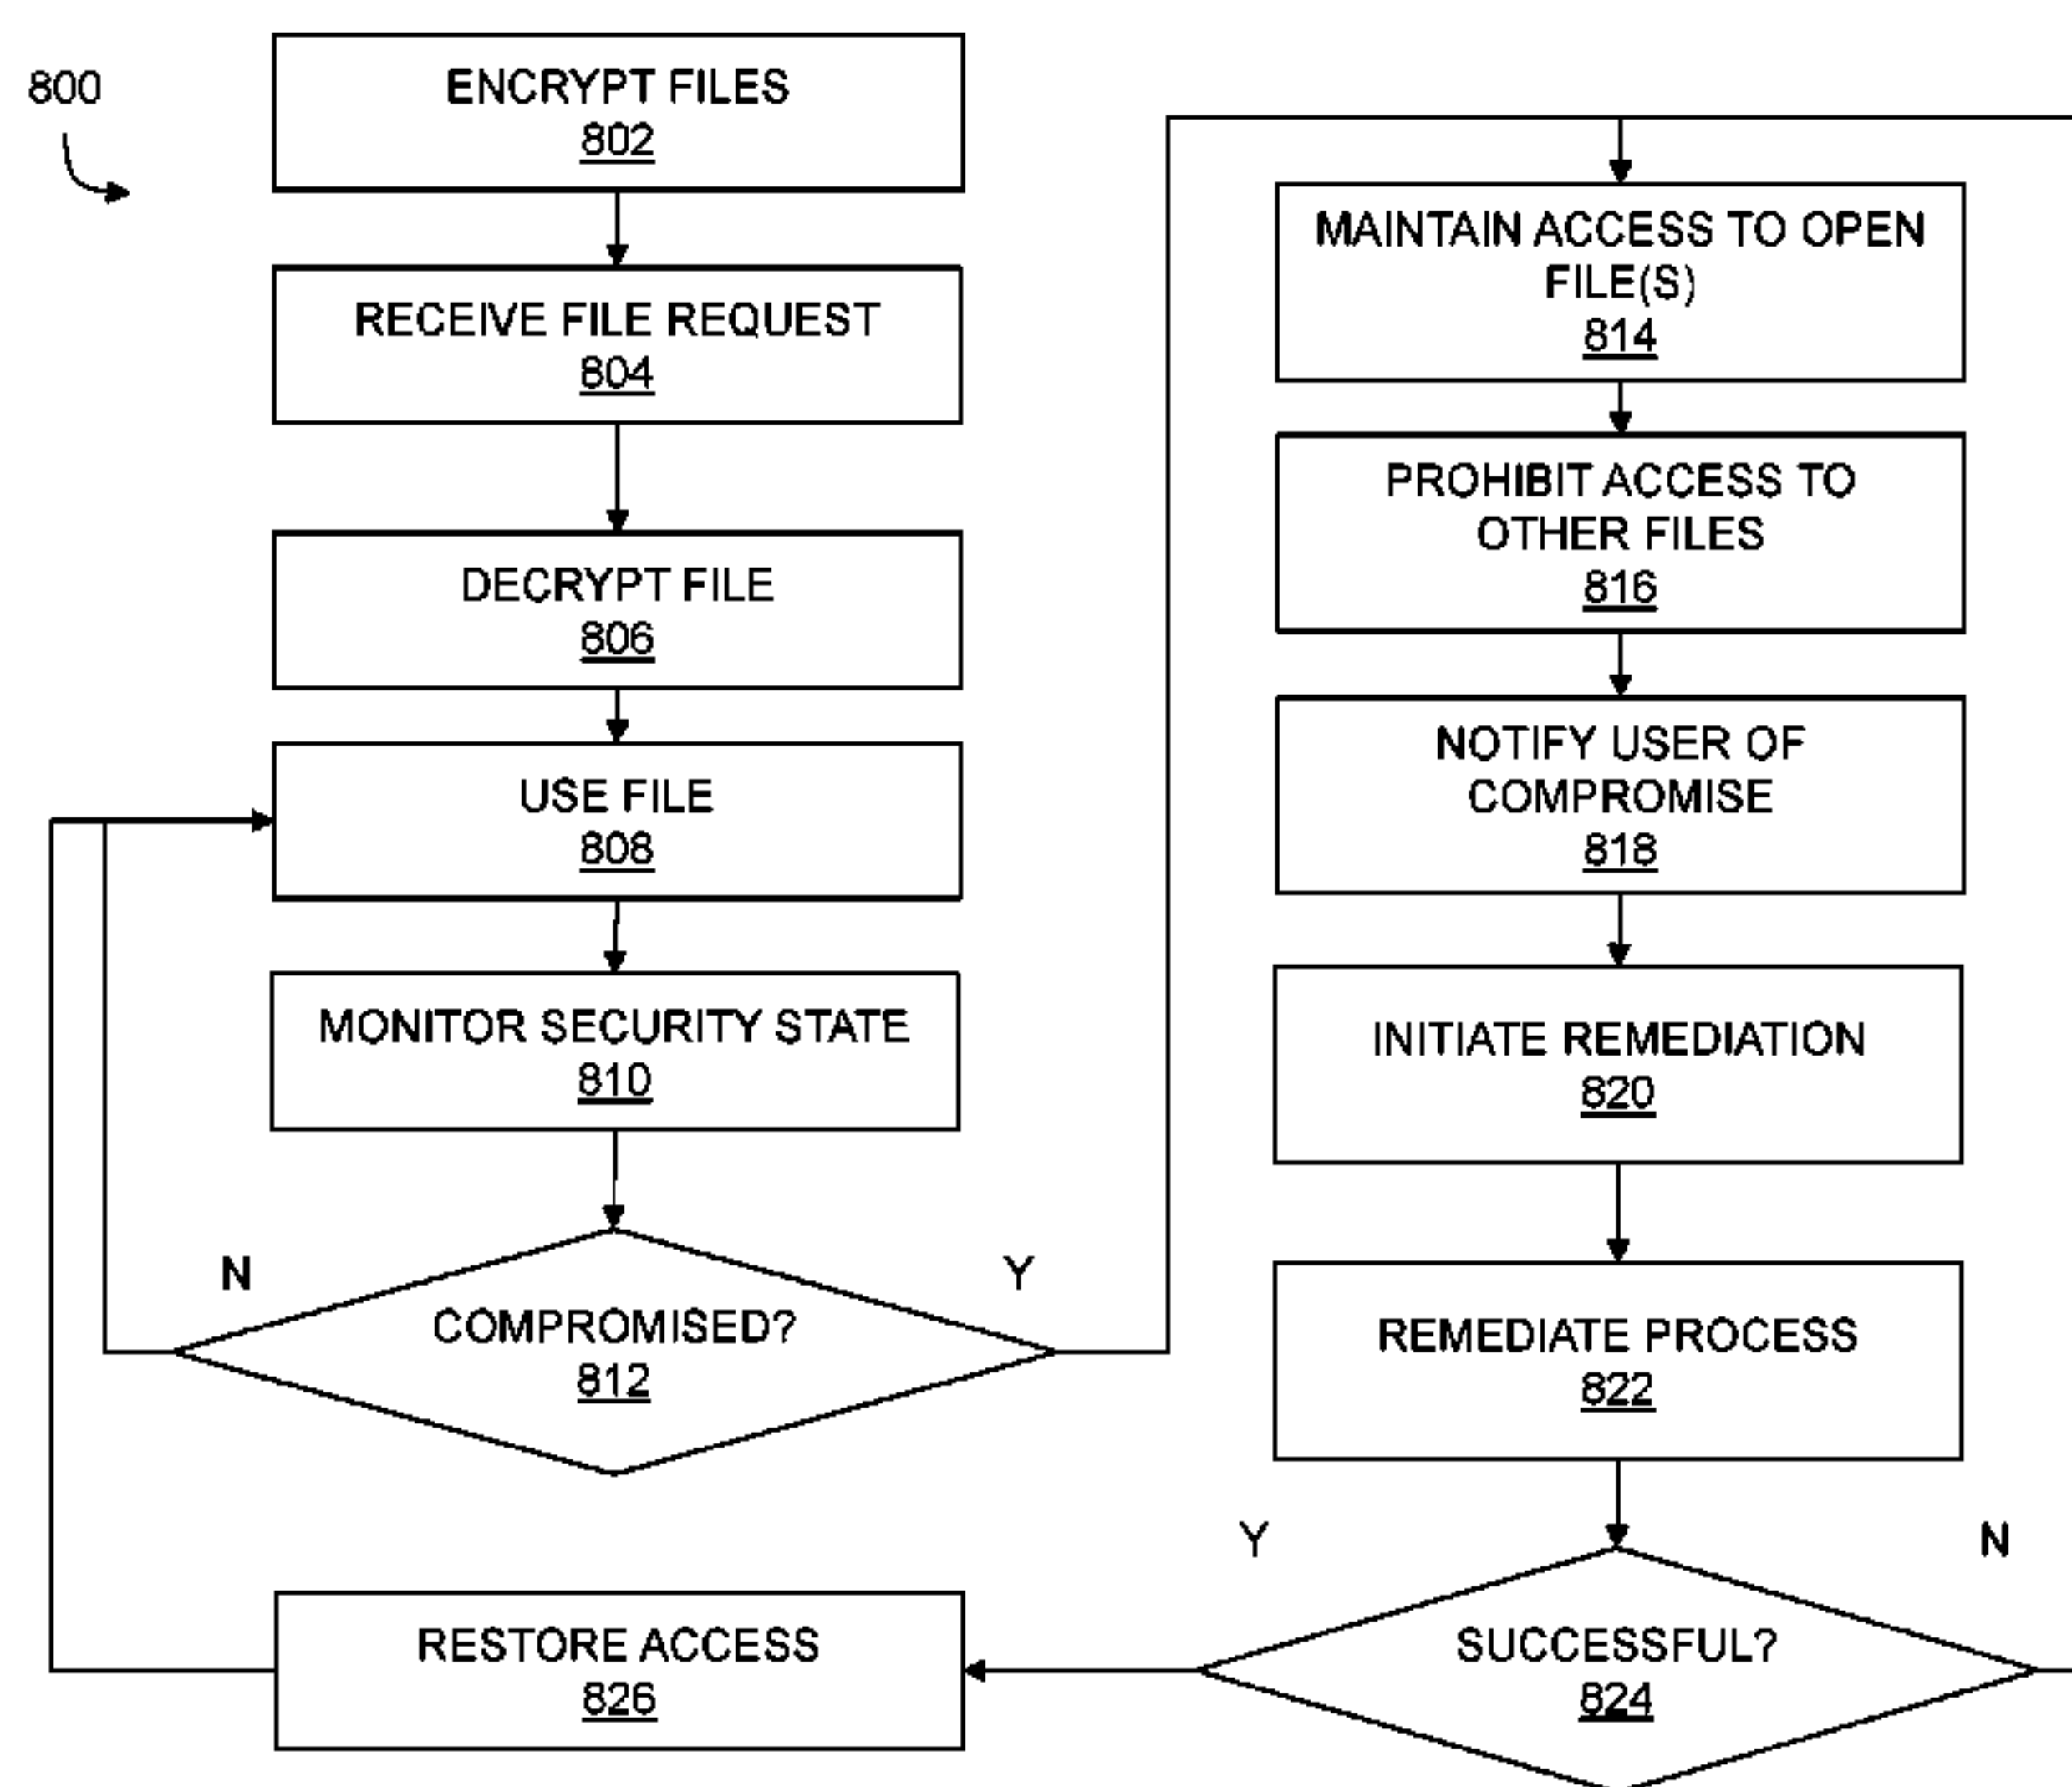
800

ENCRYPT FILES
802

RECEIVE FILE REQUEST
804

DECRYPT FILE
806

USE FILE
808

MONITOR SECURITY STATE
810

N

COMPROMISED?
812

Y

MAINTAIN ACCESS TO OPEN FILE(S)
814

PROHIBIT ACCESS TO OTHER FILES
816

NOTIFY USER OF COMPROMISE
818

INITIATE REMEDIATION
820

REMEDIATE PROCESS
822

Y

N

SUCCESSFUL?
824

RESTORE ACCESS
826